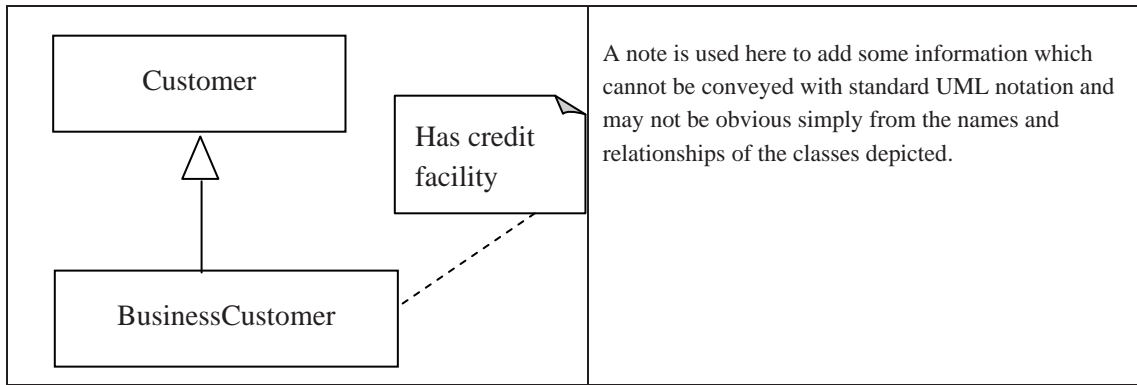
Customer

Has credit facility

BusinessCustomer

A note is used here to add some information which cannot be conveyed with standard UML notation and may not be obvious simply from the names and relationships of the classes depicted.